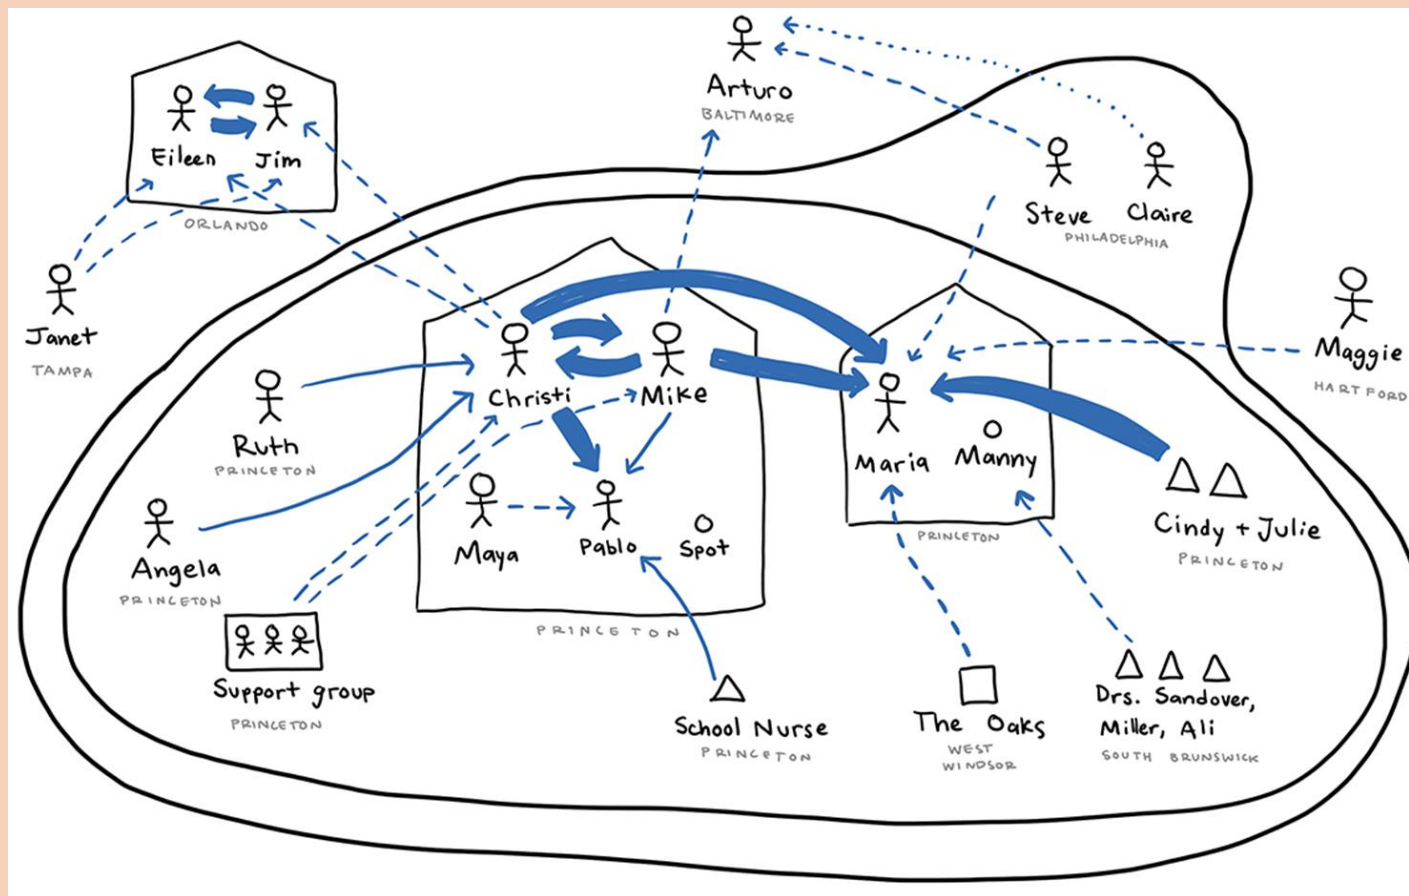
Arturo
BALTIMORE

Eileen Jim
ORLANDO

Janet
TAMPA

Steve Claire
PHILADELPHIA

Maggie
HARTFORD

Christi Mike
Ruth
PRINCETON

Angela
PRINCETON

Maya Pablo Spot
PRINCETON

Maria Manny
PRINCETON

Cindy + Julie
PRINCETON

Support group
PRINCETON

School Nurse
PRINCETON

The Oaks
WEST WINDSOR

Drs. Sandover, Miller, Ali
SOUTH BRUNSWICK